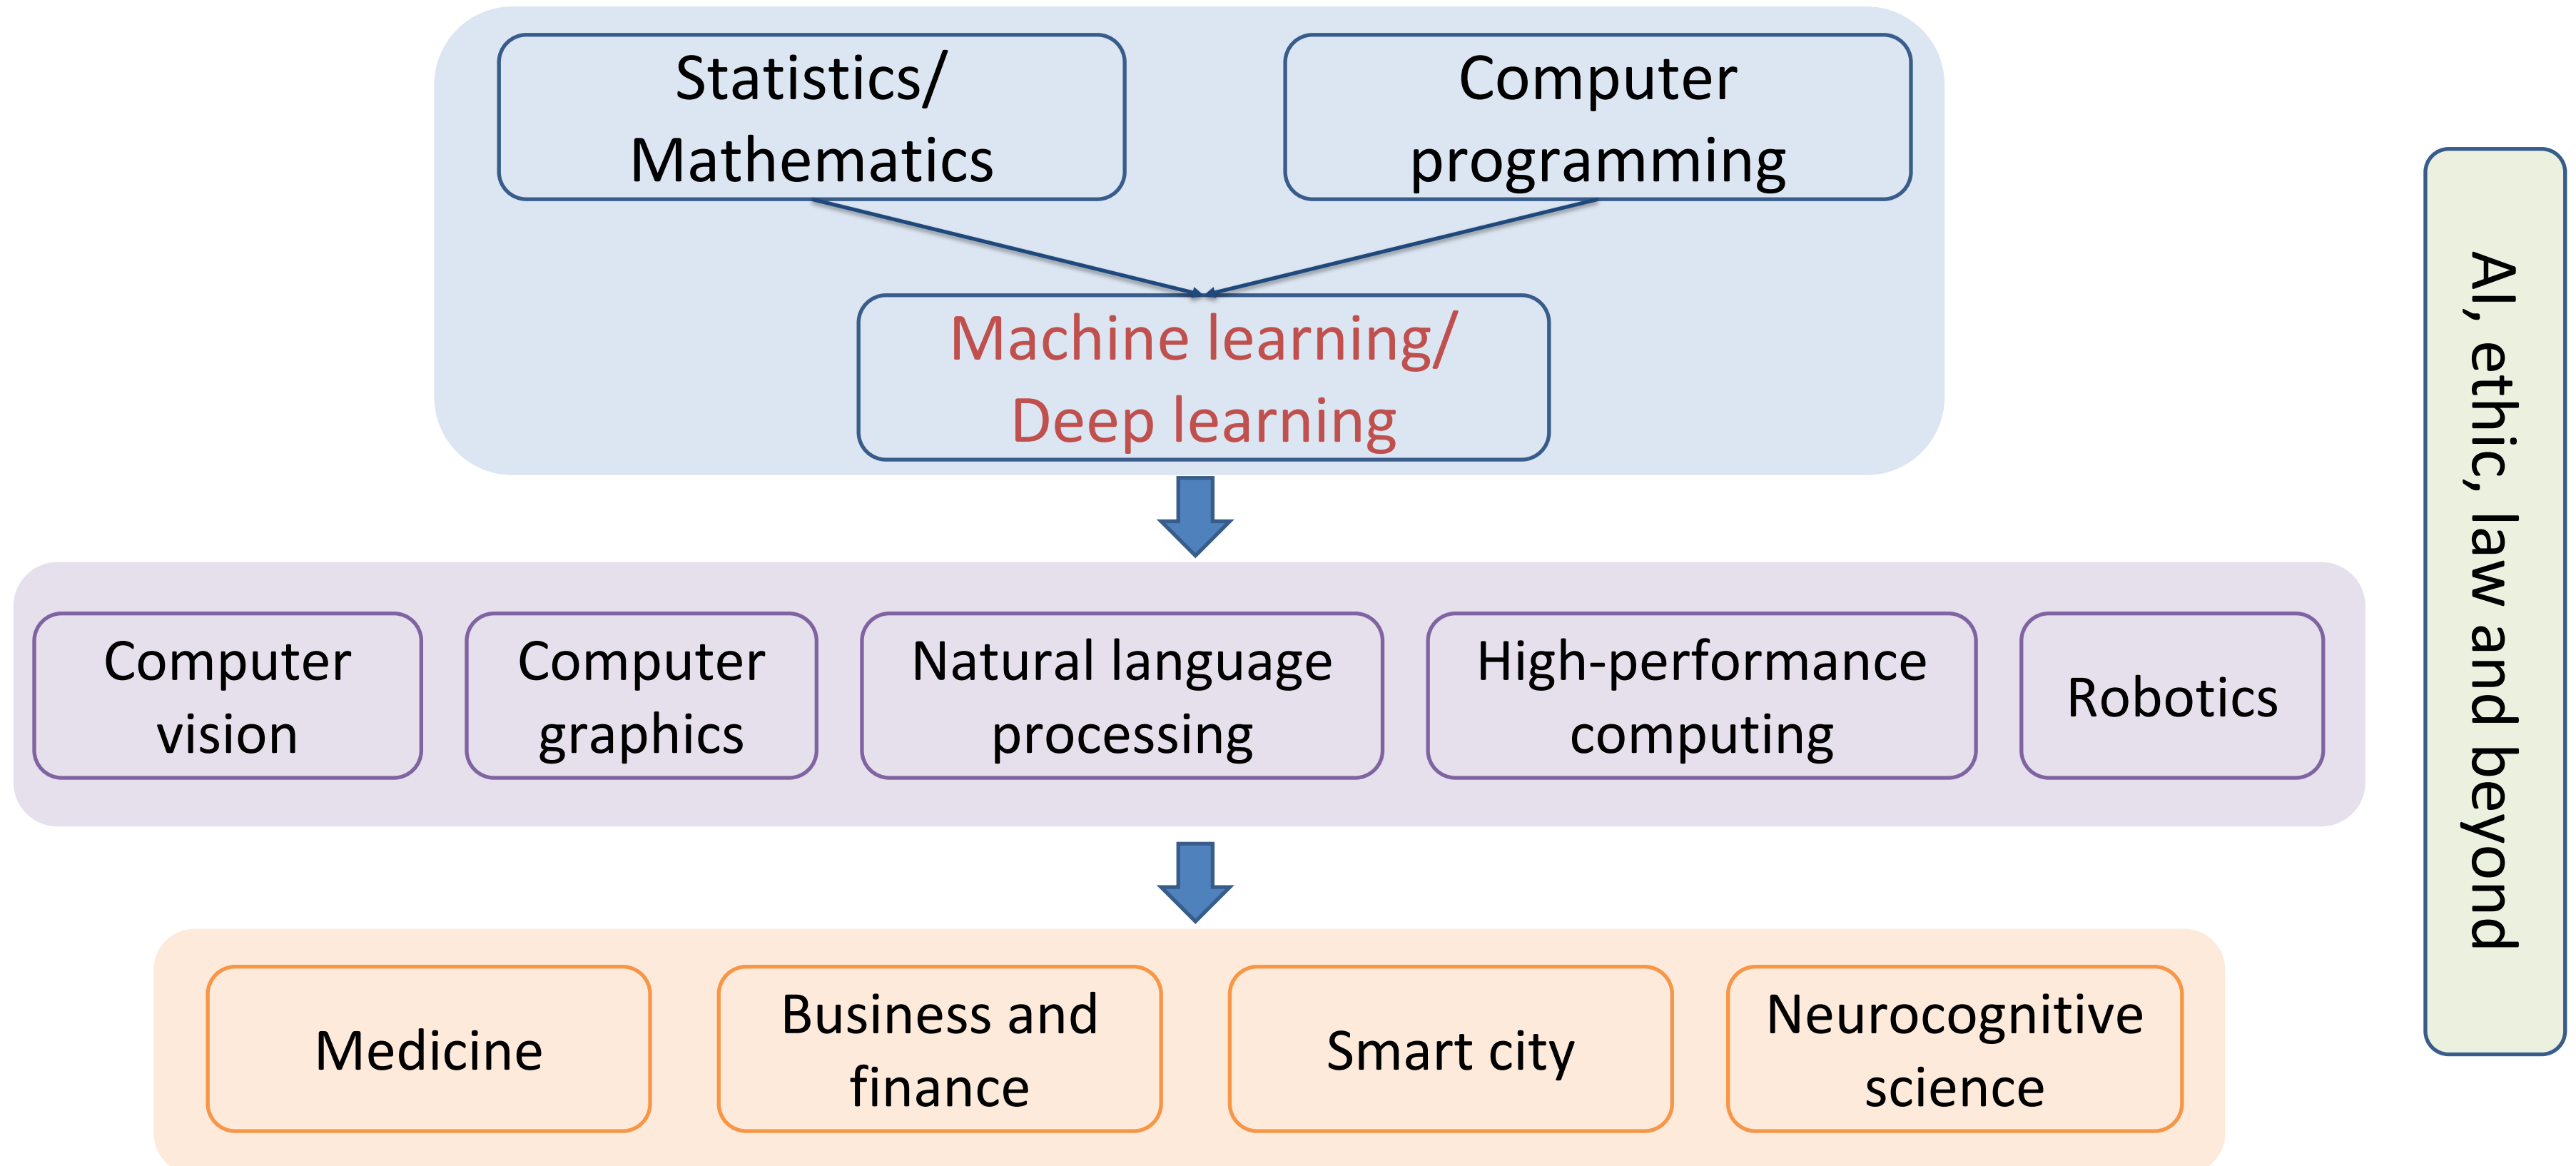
Statistics/ Mathematics

Computer programming

Machine learning/ Deep learning

Computer vision

Computer graphics

Natural language processing

High-performance computing

Robotics

Medicine

Business and finance

Smart city

Neurocognitive science

AI, ethic, law and beyond